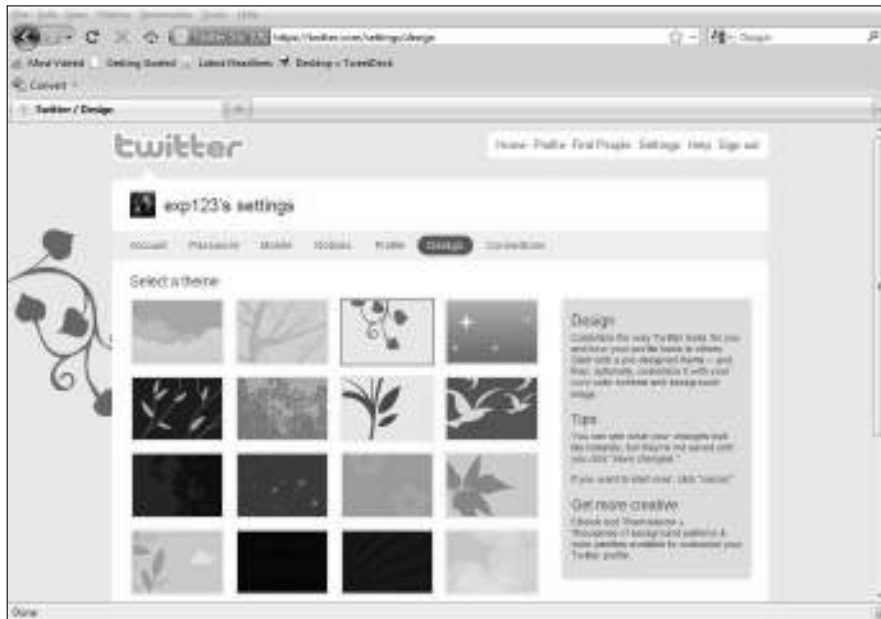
File Edit View History Bookmarks Tools Help

https://twitter.com/settings/design

Google

Most Visited Getting Started Latest Headlines Desktop » TweetDeck

Convert

Twitter / Design

twitter

Home Profile Find People Settings Help Sign out

exp123's settings

Account Password Mobile Notices Profile Design Connections

Select a theme

Design

Customize the way Twitter looks for you and how your profile looks to others. Start with a pre-designed theme — and then, optionally, customize it with your own color scheme and background image.

Tips

You can see what your changes look like instantly, but they're not saved until you click "save changes."

If you want to start over, click "cancel."

Get more creative

Check out Themeleon » Thousands of background patterns & color palettes available to customize your Twitter profile.

Done